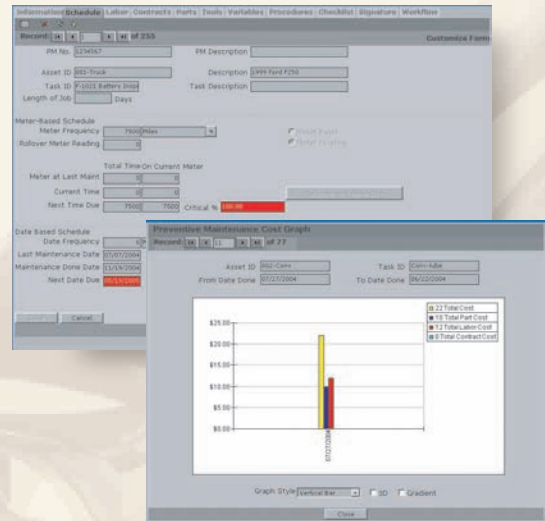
Information Schedule Labor Contracts Parts Tools Variables Procedures Checklist Signature Workflow

Record: of 255

Customize Form

PM No. 1234567

PM Description

Asset ID 002-Truck

Description 1999 Ford F250

Task ID F-1021 Battery Insp

Task Description

Length of Job Days

Meter-Based Schedule

Meter Frequency 7500 Miles

Rollover Meter Reading 0

Total Time On Current Meter

Meter at Last Maint 0 0

Current Time 0 0

Next Time Due 7500 7500

Critical % 100.00

Date Based Schedule

Date Frequency

Last Maintenance Date 07/07/2004

Maintenance Done Date 11/19/2004

Next Date Due 05/19/2005

Cancel

Preventive Maintenance Cost Graph

Record: 11 of 77

Asset ID 002-Cons

Task ID Cons-lube

From Date Done 07/27/2004

To Date Done 06/22/2004

22 Total Cost

10 Total Part Cost

12 Total Labor Cost

0 Total Contract Cost

$25.00

$20.00

$15.00

$10.00

$5.00

$0.00

07/27/2004

Graph Style Vertical Bar

3D

Gradient

Close